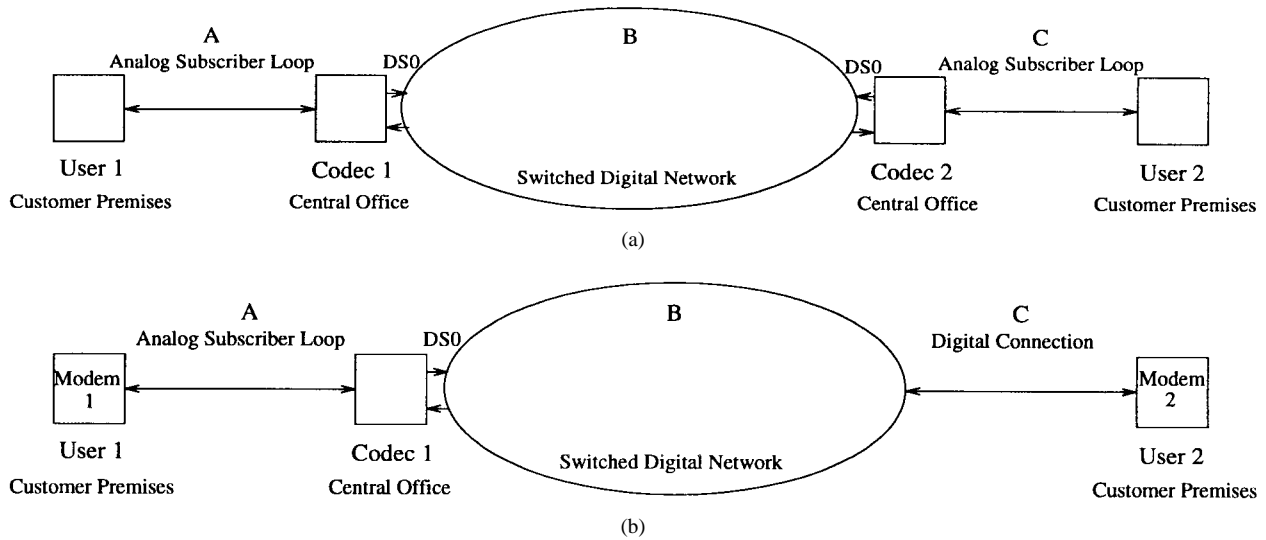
A
Analog Subscriber Loop
DS0
B
DS0
C
Analog Subscriber Loop
User 1
Customer Premises
Codec 1
Central Office
Switched Digital Network
Codec 2
Central Office
User 2
Customer Premises
(a)

A
Analog Subscriber Loop
DS0
B
C
Digital Connection
Modem 1
Modem 2
User 1
Customer Premises
Codec 1
Central Office
Switched Digital Network
User 2
Customer Premises
(b)